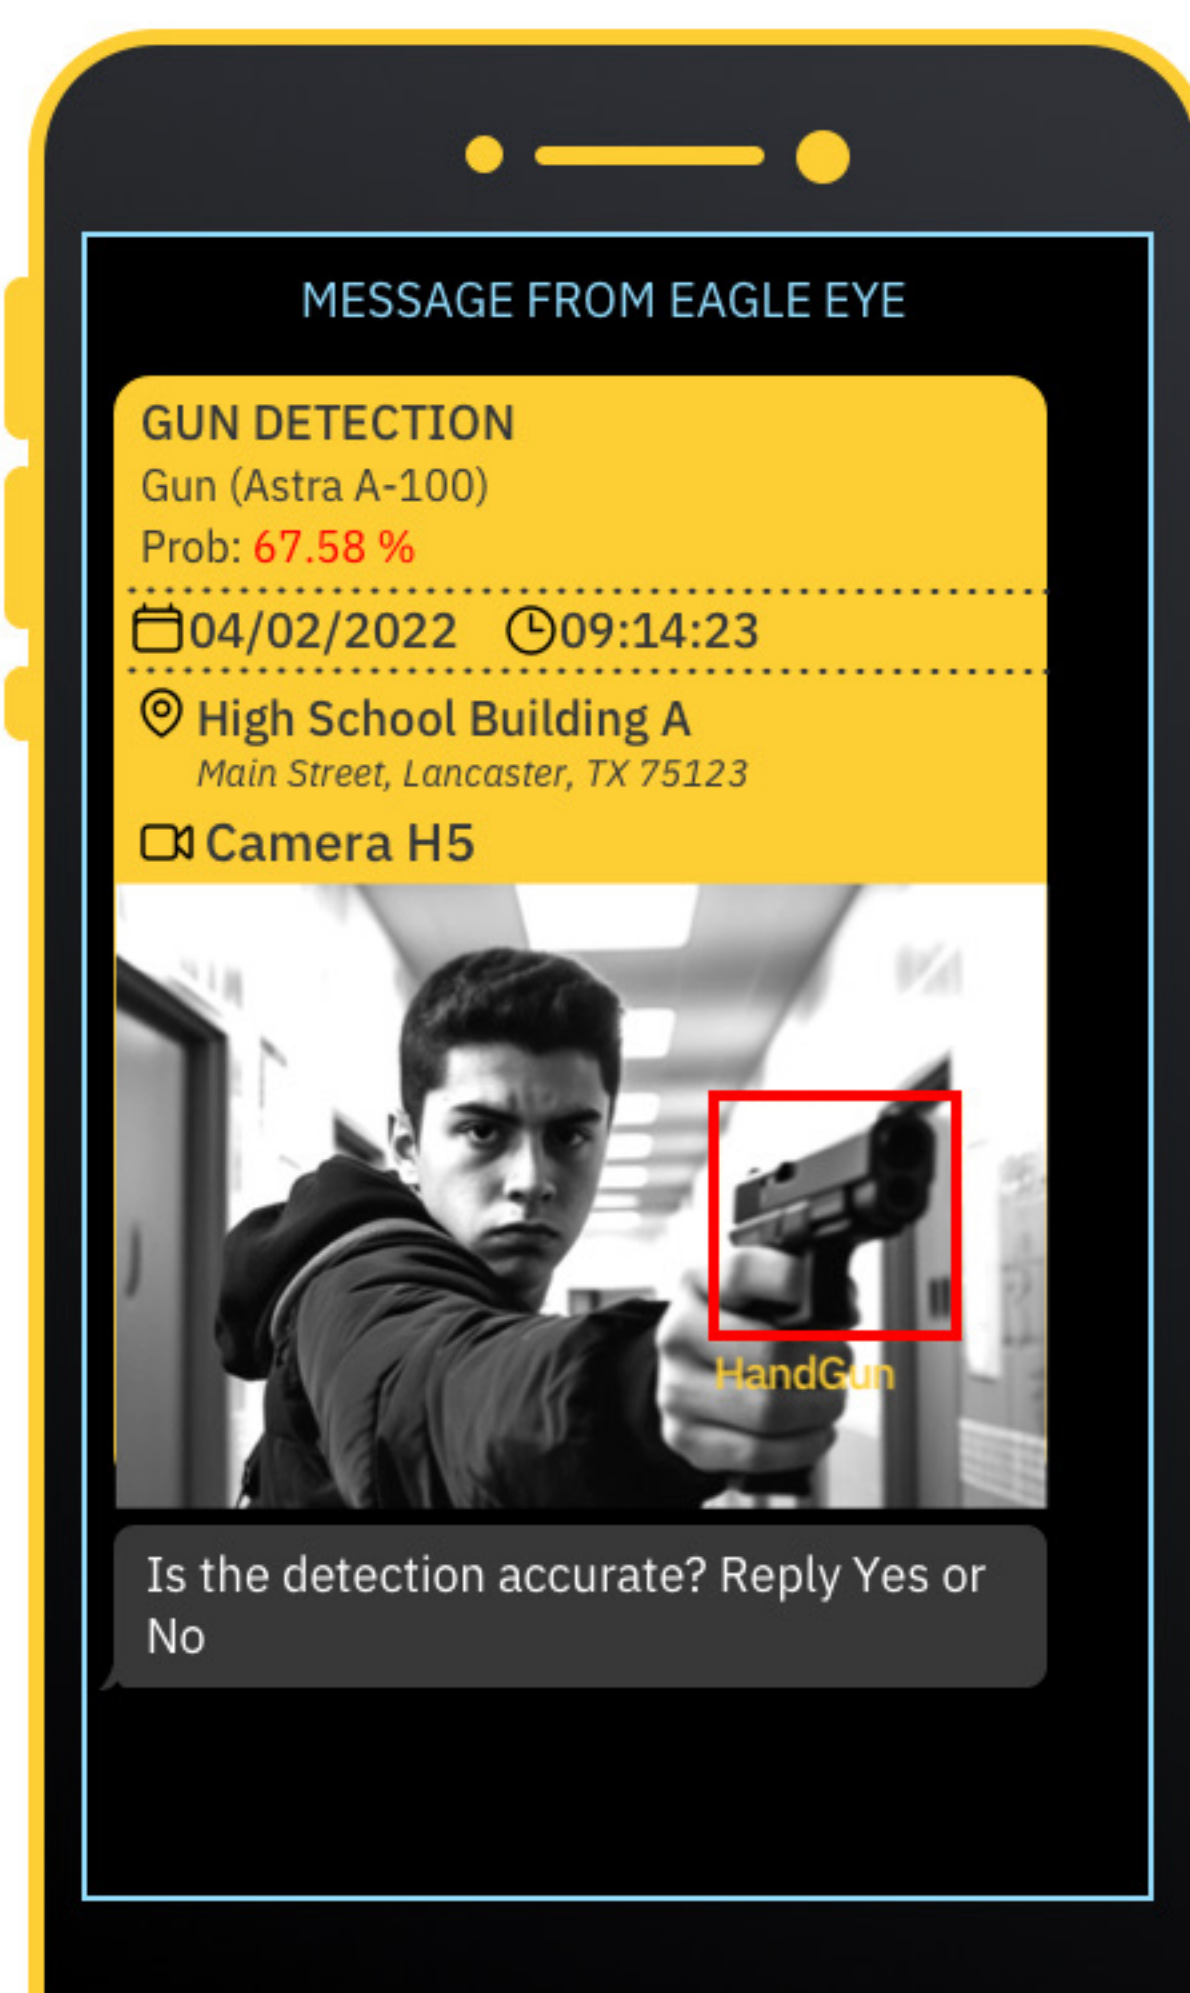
MESSAGE FROM EAGLE EYE

GUN DETECTION
Gun (Astra A-100)
Prob: 67.58 %

04/02/2022 09:14:23

High School Building A
Main Street, Lancaster, TX 75123

Camera H5

HandGun

Is the detection accurate? Reply Yes or No